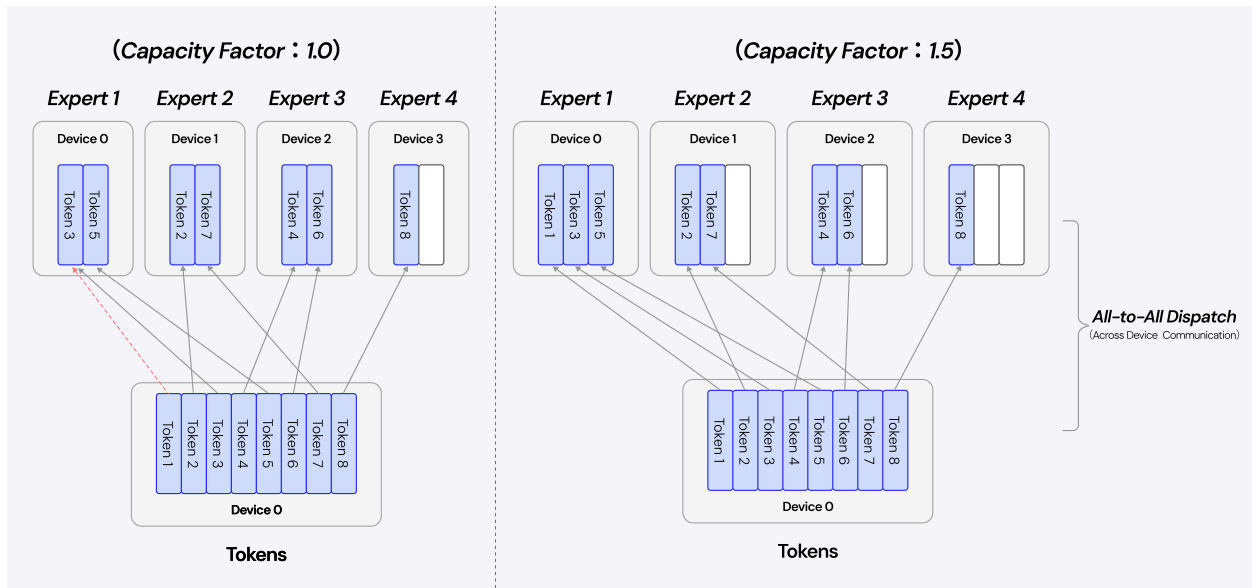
(Capacity Factor : 1.0)

Expert 1

Device 0

Token 3

Token 5

Expert 2

Device 1

Token 2

Token 7

Expert 3

Device 2

Token 4

Token 6

Expert 4

Device 3

Token 8

Token 1

Token 2

Token 3

Token 4

Token 5

Token 6

Token 7

Token 8

Device 0

Tokens

(Capacity Factor : 1.5)

Expert 1

Device 0

Token 1

Token 3

Token 5

Expert 2

Device 1

Token 2

Token 7

Expert 3

Device 2

Token 4

Token 6

Expert 4

Device 3

Token 8

All-to-All Dispatch
(Across Device Communication)

Token 1

Token 2

Token 3

Token 4

Token 5

Token 6

Token 7

Token 8

Device 0

Tokens